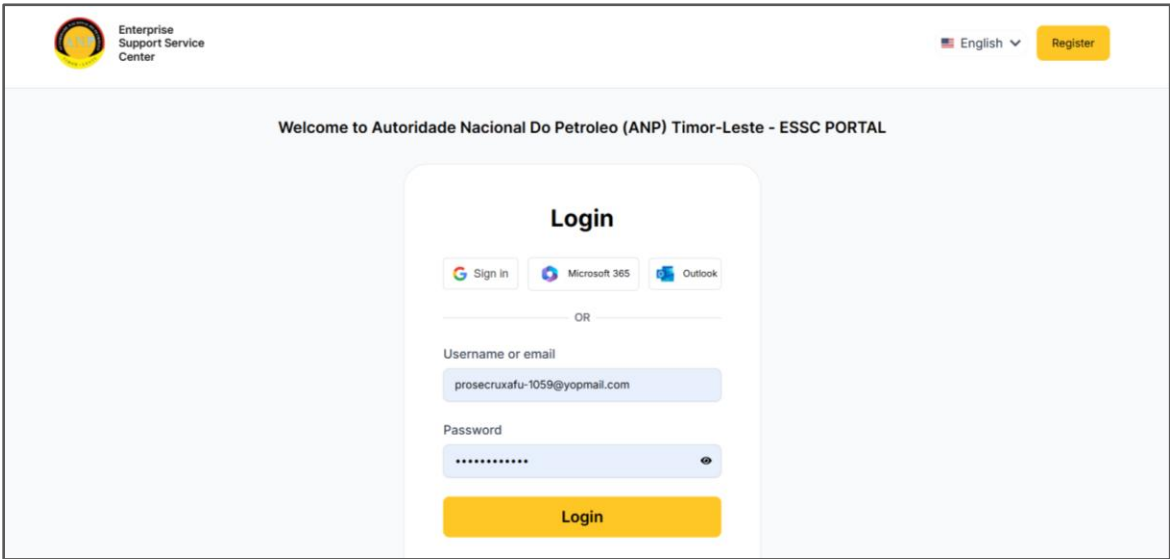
Enterprise Support Service Center

English

Register

Welcome to Autoridade Nacional Do Petroleo (ANP) Timor-Leste - ESSC PORTAL

Login

Sign in

Microsoft 365

Outlook

OR

Username or email

prosecruxafu-1059@yopmail.com

Password

••••••••••••

Login